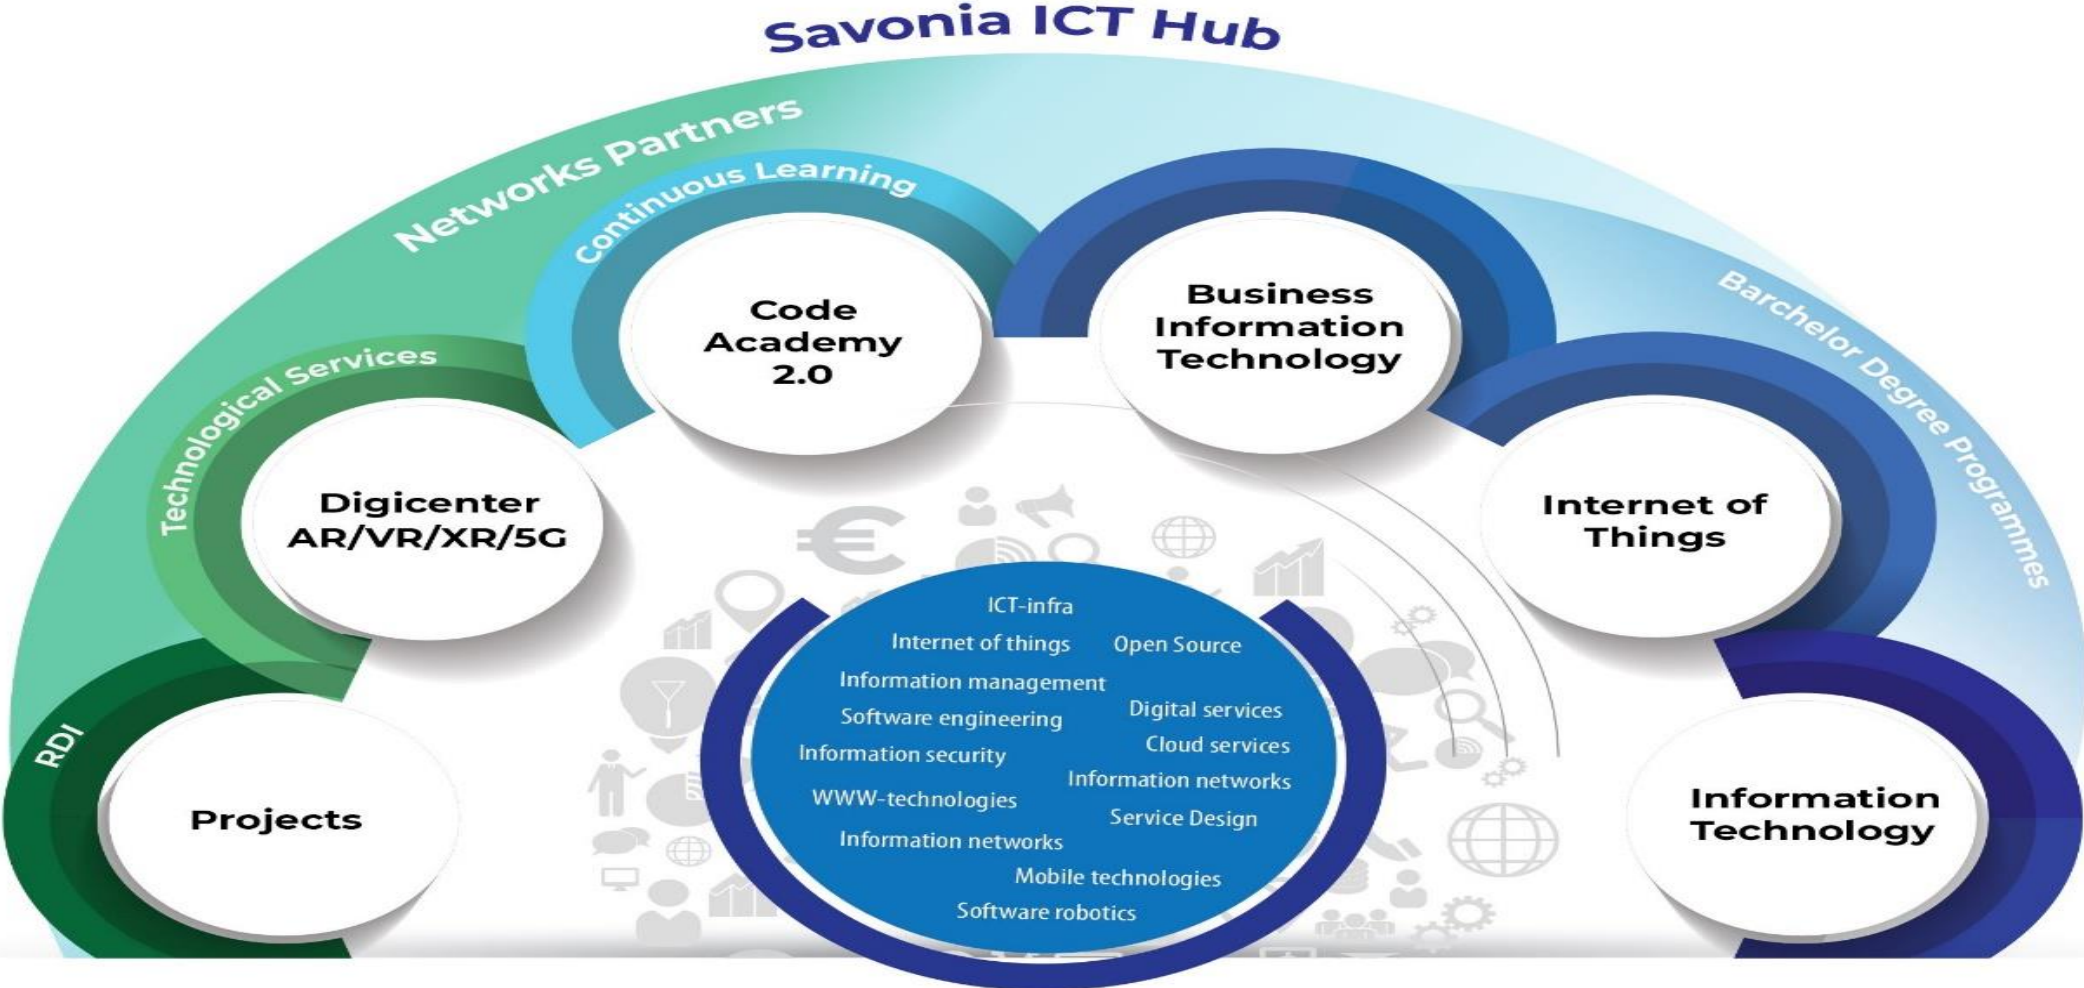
Savonia ICT Hub

Networks Partners

Continuous Learning

Technological Services

RDI

Barchelor Degree Programmes

Code Academy 2.0

Business Information Technology

Digicenter AR/VR/XR/5G

Internet of Things

Projects

Information Technology

ICT-infra
Internet of things
Open Source
Information management
Software engineering
Digital services
Information security
Cloud services
Information networks
WWW-technologies
Service Design
Information networks
Mobile technologies
Software robotics